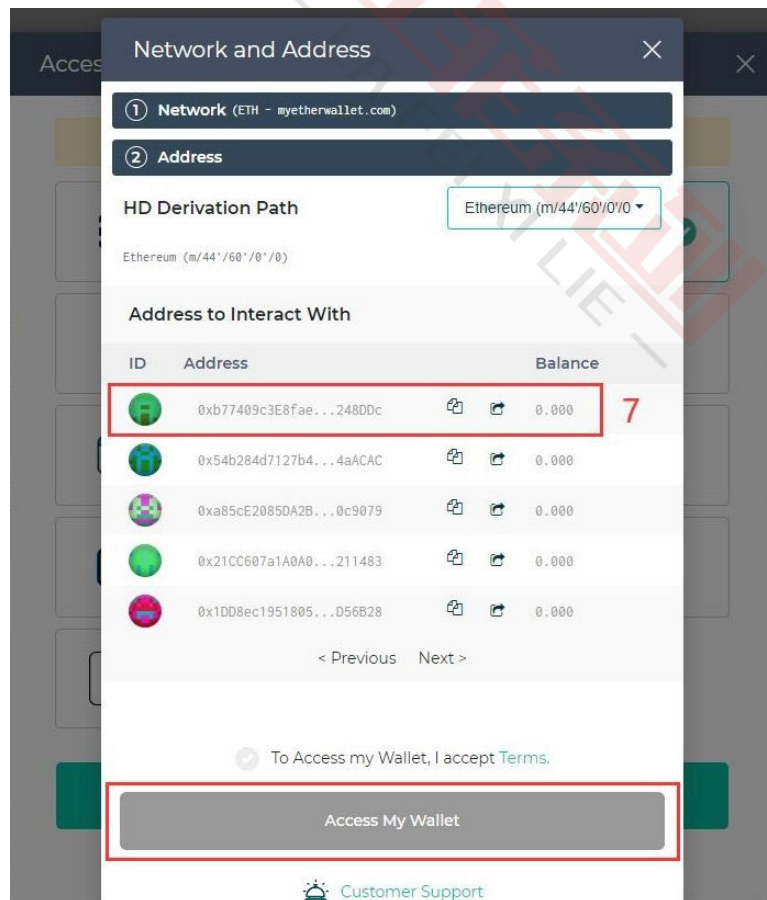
Acces

Network and Address

① Network (ETH - myetherwallet.com)

② Address

HD Derivation Path

Ethereum (m/44'/60'/0'/0

Ethereum (m/44'/60'/0'/0)

Address to Interact With

| ID | Address | | | Balance |
|---|---|---|---|---|
| | 0xb77409c3E8fae...248DDc | | | 0.000 |
| | 0x54b284d7127b4...4aACAC | | | 0.000 |
| | 0xa85cE2085DA2B...0c9079 | | | 0.000 |
| | 0x21CC607a1A0A0...211483 | | | 0.000 |
| | 0x1DD8ec1951805...D56B28 | | | 0.000 |

7

< Previous Next >

To Access my Wallet, I accept Terms.

Access My Wallet

Customer Support